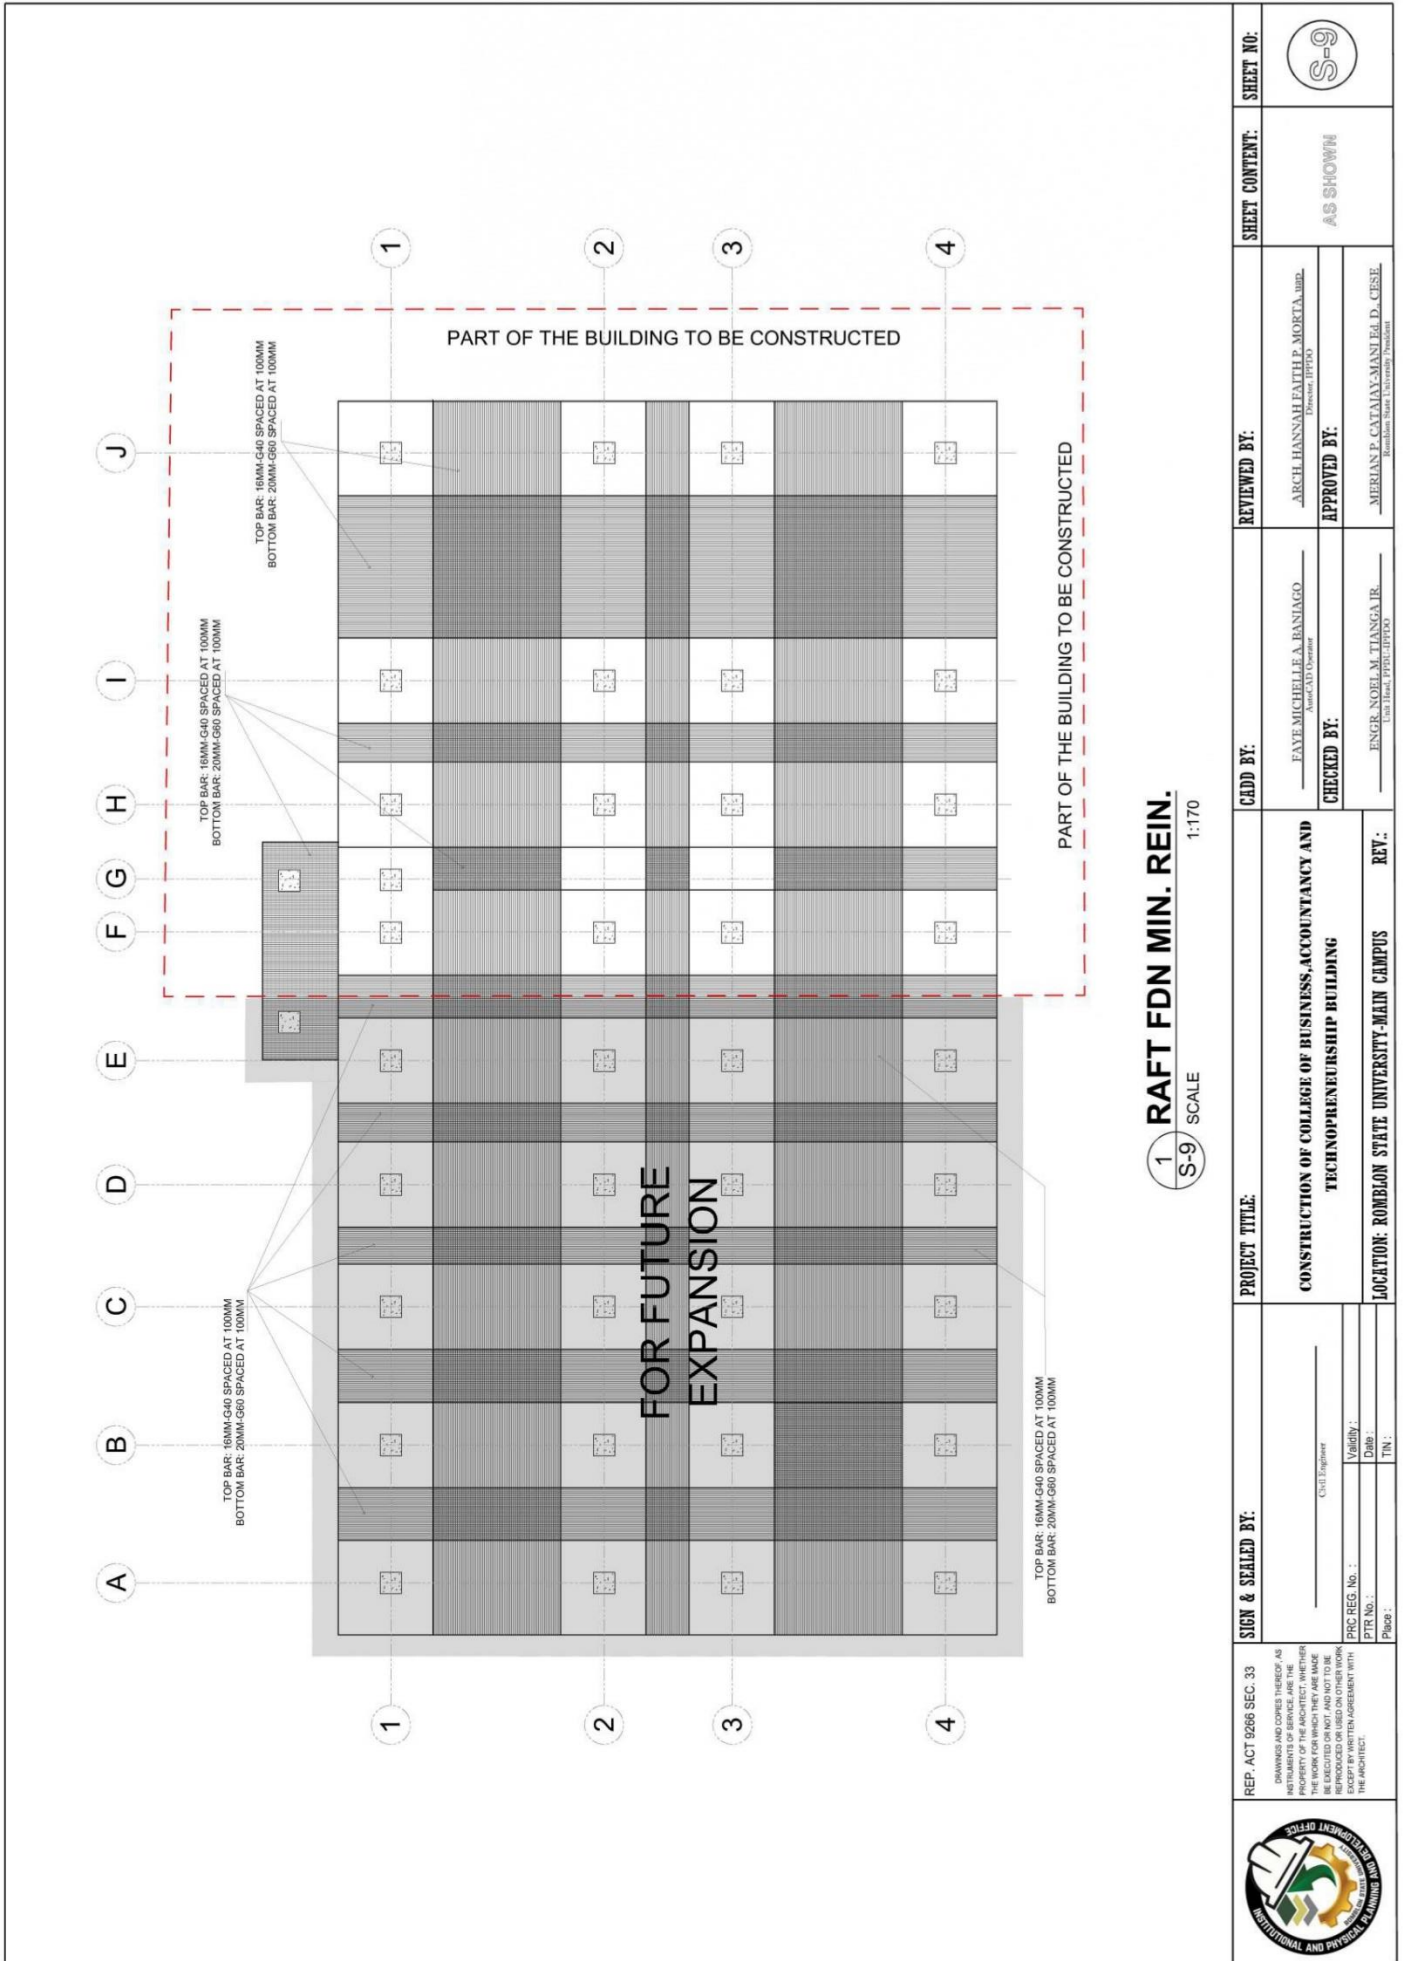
PART OF THE BUILDING TO BE CONSTRUCTED

PART OF THE BUILDING TO BE CONSTRUCTED

TOP BAR: 16MM-G40 SPACED AT 100MM
BOTTOM BAR: 20MM-G60 SPACED AT 100MM

TOP BAR: 16MM-G40 SPACED AT 100MM
BOTTOM BAR: 20MM-G60 SPACED AT 100MM

TOP BAR: 16MM-G40 SPACED AT 100MM
BOTTOM BAR: 20MM-G60 SPACED AT 100MM

TOP BAR: 16MM-G40 SPACED AT 100MM
BOTTOM BAR: 20MM-G60 SPACED AT 100MM

FOR FUTURE EXPANSION

A B C D E F G H I J

1 2 3 4

1 2 3 4

1
S-9
RAFT FDN MIN. REIN.
SCALE 1:170

INSTITUTIONAL AND PHYSICAL PLANNING AND DEVELOPMENT OFFICE

REP. ACT 9266 SEC. 33
DRAWINGS AND COPIES THEREOF, AS INSTRUMENTS OF SERVICE, ARE THE PROPERTY OF THE ARCHITECT, WHETHER THE WORK FOR WHICH THEY ARE MADE BE EXECUTED OR NOT, AND NOT TO BE REPRODUCED OR USED ON OTHER WORK EXCEPT BY WRITTEN AGREEMENT WITH THE ARCHITECT.

SIGN & SEALED BY:
Civil Engineer
PRC REG. No. :
PTR No. :
Place :
Validity :
Date :
TIN :

PROJECT TITLE:
CONSTRUCTION OF COLLEGE OF BUSINESS,ACCOUNTANCY AND TECHNOPRENEURSHIP BUILDING
LOCATION: ROMBLON STATE UNIVERSITY-MAIN CAMPUS
REV.:

CADD BY:
FAYE MICHELLE A. BANIAGO
AutoCAD Operator
CHECKED BY:
ENGR. NOEL M. TIANGA JR.
Unit Head, IPPDO

REVIEWED BY:
ARCH. HANNAH FAITH P. MORTA, uap
Director, IPPDO
APPROVED BY:
MERIAN P. CATAJAY-MANI Ed. D., CESE
Romblon State University President

SHEET CONTENT:
AS SHOWN

SHEET NO:
S-9